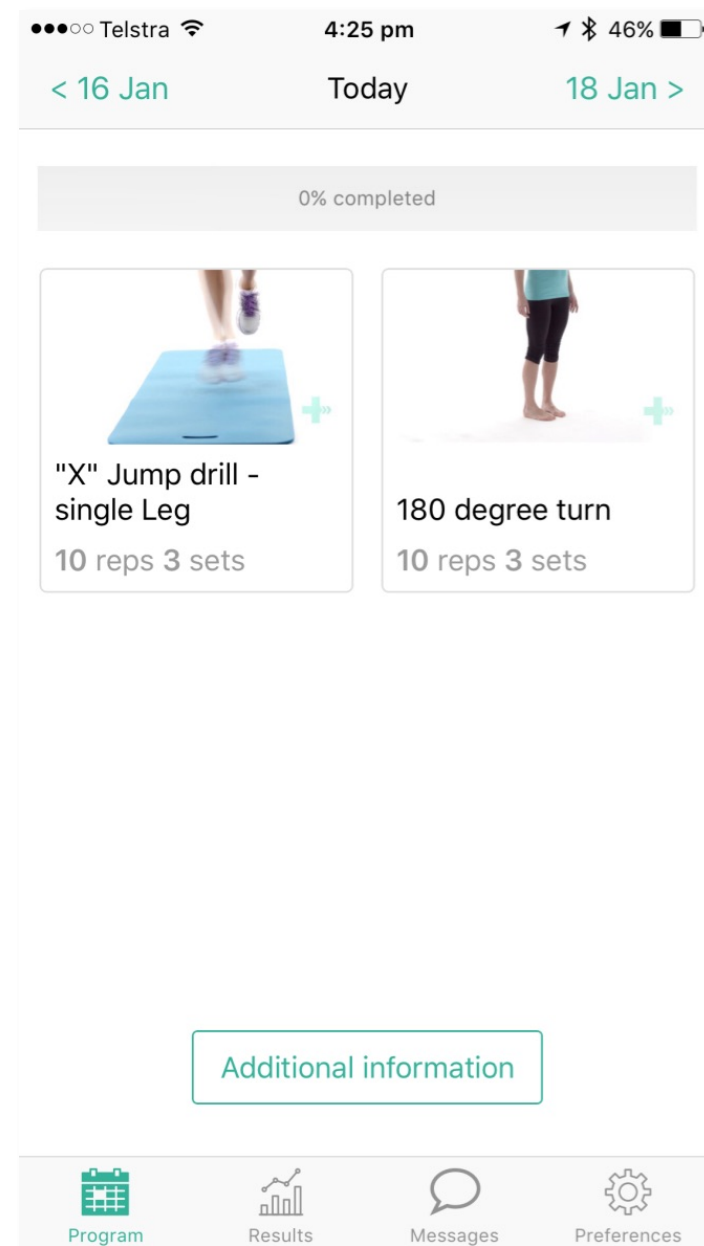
●●●○○ Telstra 4:25 pm 46%

< 16 Jan Today 18 Jan >

0% completed

"X" Jump drill - single Leg
10 reps 3 sets

180 degree turn
10 reps 3 sets

Additional information

Program Results Messages Preferences